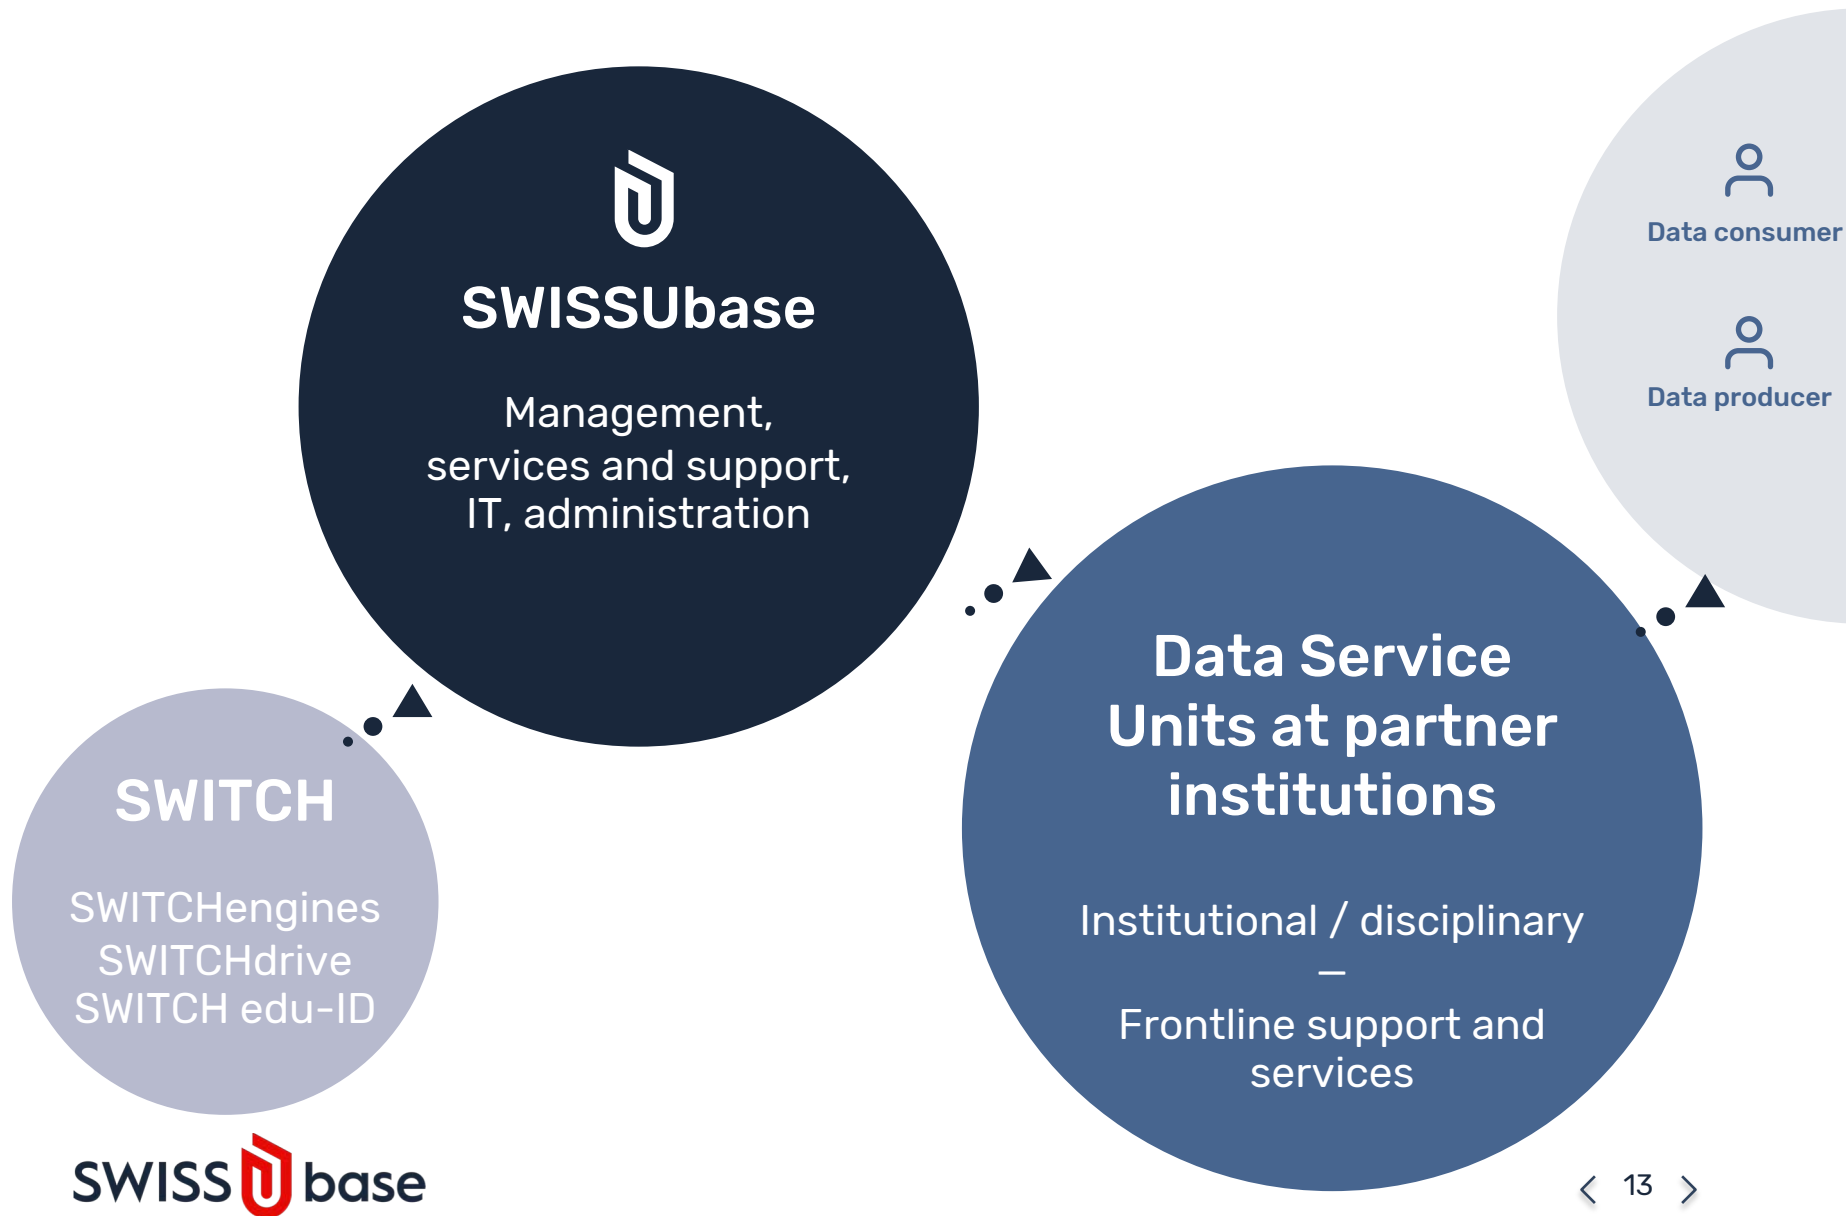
SWISSUbase

Management, services and support, IT, administration

Data consumer

Data producer

Data Service Units at partner institutions

Institutional / disciplinary
—
Frontline support and services

SWITCH

SWITCHengines
SWITCHdrive
SWITCH edu-ID

SWISS base

13